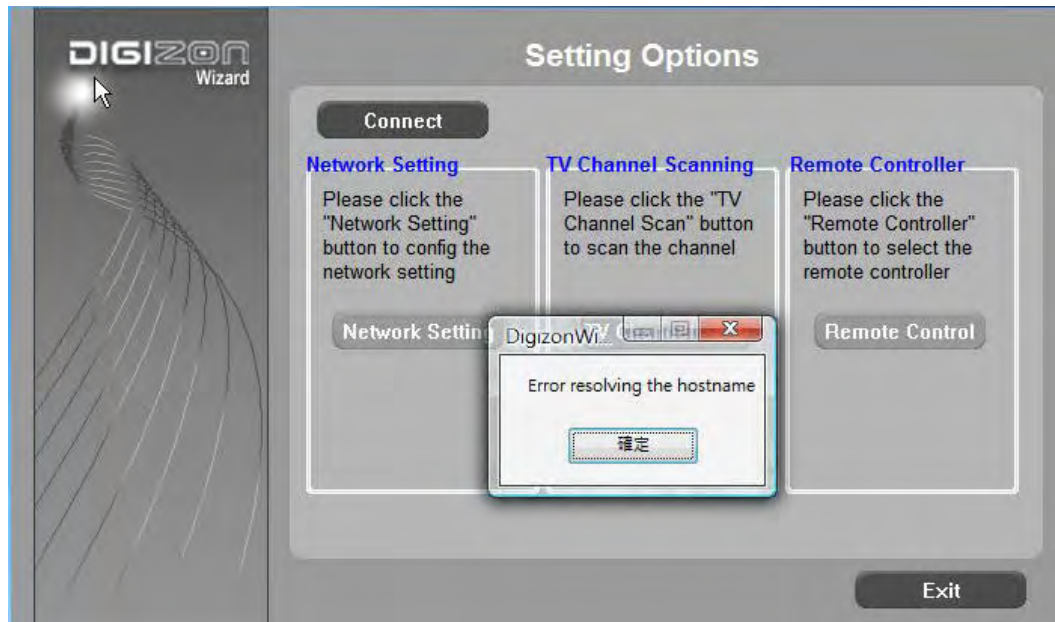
DIGIZON
Wizard

Setting Options

Connect

Network Setting
Please click the "Network Setting" button to config the network setting

Network Setting

TV Channel Scanning
Please click the "TV Channel Scan" button to scan the channel

TV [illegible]

Remote Controller
Please click the "Remote Controller" button to select the remote controller

Remote Control

DigizonWi...

Error resolving the hostname

確定

Exit